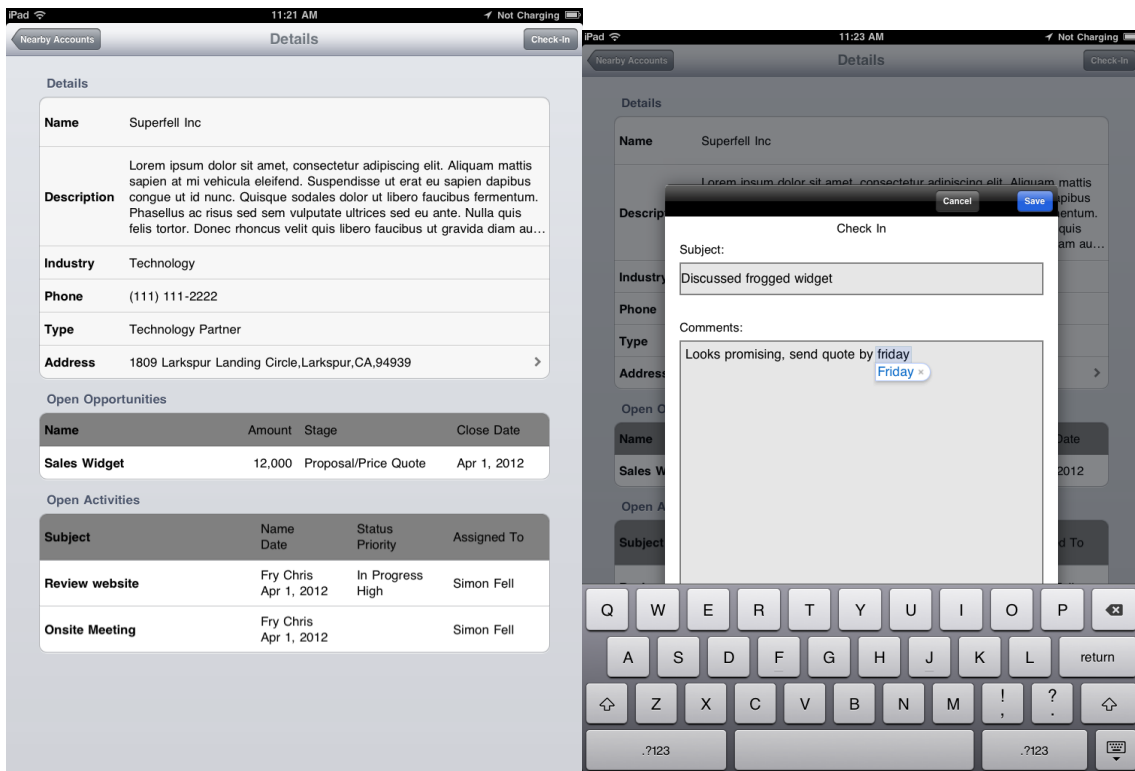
iPad 11:21 AM Not Charging

Nearby Accounts Details Check-In

Details

| Name | Superfell Inc |
|---|---|
| Description | Lorem ipsum dolor sit amet, consectetur adipiscing elit. Aliquam mattis sapien at mi vehicula eleifend. Suspendisse ut erat eu sapien dapibus congue ut id nunc. Quisque sodales dolor ut libero faucibus fermentum. Phasellus ac risus sed sem vulputate ultrices sed eu ante. Nulla quis felis tortor. Donec rhoncus velit quis libero faucibus ut gravida diam au… |
| Industry | Technology |
| Phone | (111) 111-2222 |
| Type | Technology Partner |
| Address | 1809 Larkspur Landing Circle,Larkspur,CA,94939 |

Open Opportunities

| Name | Amount | Stage | Close Date |
|---|---|---|---|
| Sales Widget | 12,000 | Proposal/Price Quote | Apr 1, 2012 |

Open Activities

| Subject | Name Date | Status Priority | Assigned To |
|---|---|---|---|
| Review website | Fry Chris Apr 1, 2012 | In Progress High | Simon Fell |
| Onsite Meeting | Fry Chris Apr 1, 2012 | | Simon Fell |

iPad 11:23 AM Not Charging

Nearby Accounts Details Check-In

Details

Name Superfell Inc

Descrip Lorem ipsum dolor sit amet, consectetur adipiscing elit. Aliquam mattis apibus entum. quis am au…

Industry

Phone

Type

Address

Open O

Name Date

Sales W 2012

Open A

Subject d To

Cancel Save

Check In

Subject:

Discussed frogged widget

Comments:

Looks promising, send quote by friday

Friday ×

Q W E R T Y U I O P

A S D F G H J K L return

Z X C V B N M ! , ? .

.?123 .?123